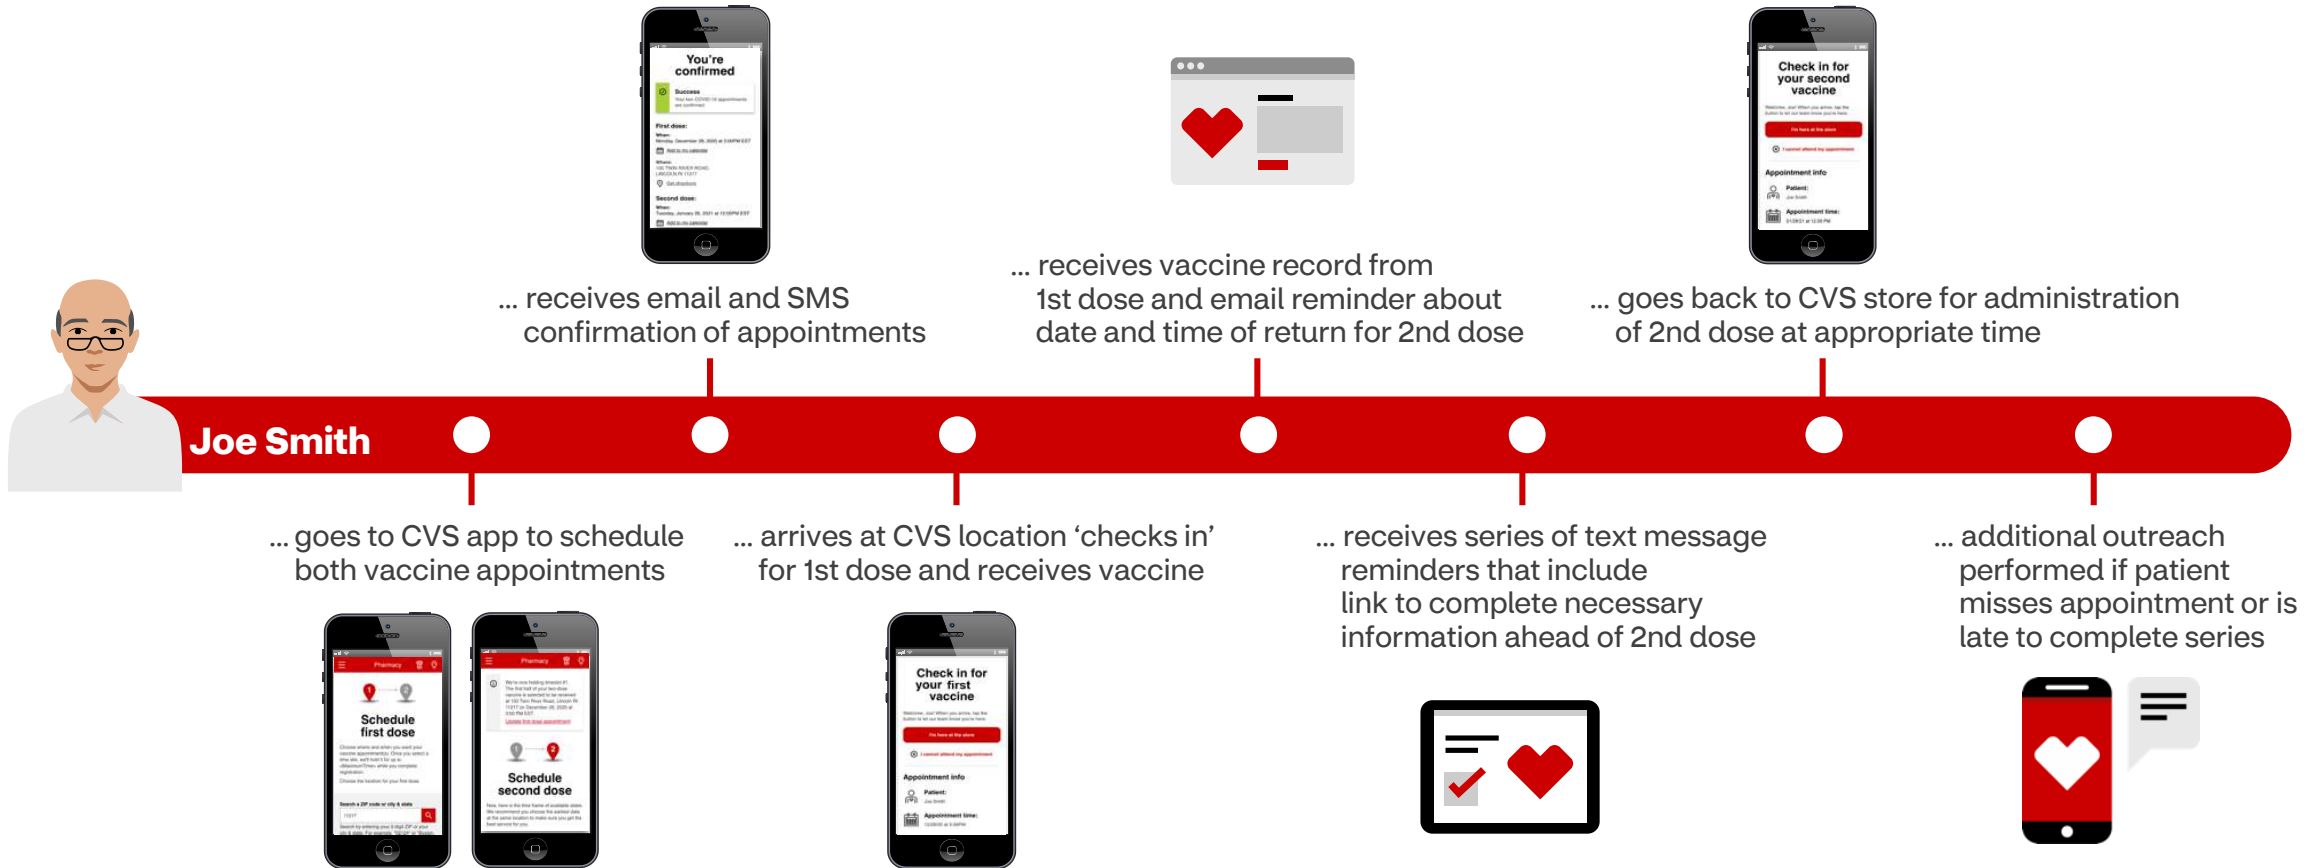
You're confirmed

Success

First dose:

Second dose:

... receives email and SMS confirmation of appointments

... receives vaccine record from 1st dose and email reminder about date and time of return for 2nd dose

Check in for your second vaccine

Appointment info

Patient:

Appointment time:

... goes back to CVS store for administration of 2nd dose at appropriate time

Joe Smith

... goes to CVS app to schedule both vaccine appointments

Pharmacy

Schedule first dose

Pharmacy

Schedule second dose

... arrives at CVS location 'checks in' for 1st dose and receives vaccine

Check in for your first vaccine

Appointment info

Patient:

Appointment time:

... receives series of text message reminders that include link to complete necessary information ahead of 2nd dose

... additional outreach performed if patient misses appointment or is late to complete series